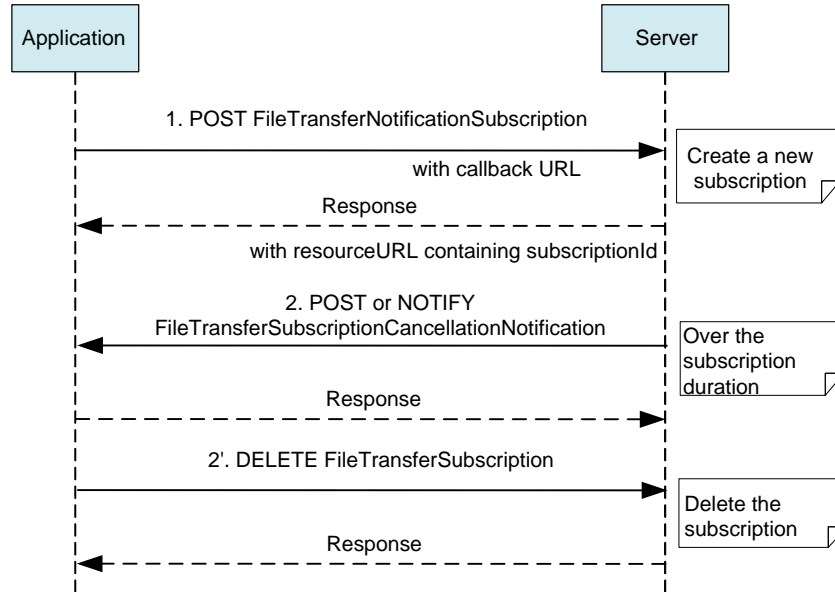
Application

Server

1. POST FileTransferNotificationSubscription

with callback URL

Create a new subscription

Response

with resourceURL containing subscriptionId

2. POST or NOTIFY FileTransferSubscriptionCancellationNotification

Over the subscription duration

Response

2'. DELETE FileTransferSubscription

Delete the subscription

Response